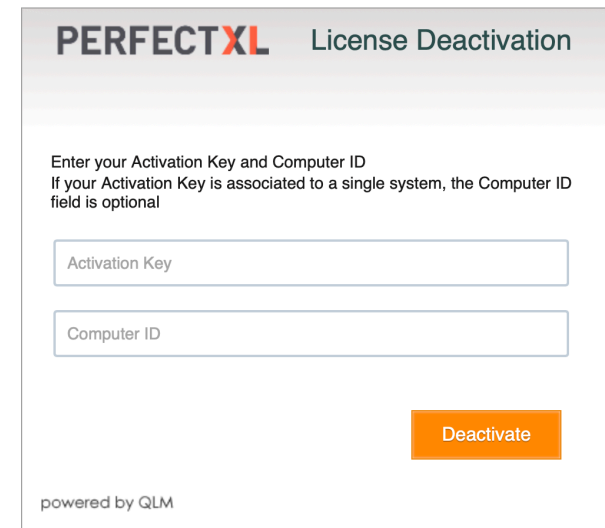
PERFECTXL License Deactivation

Enter your Activation Key and Computer ID
If your Activation Key is associated to a single system, the Computer ID field is optional

Activation Key

Computer ID

Deactivate

powered by QLM